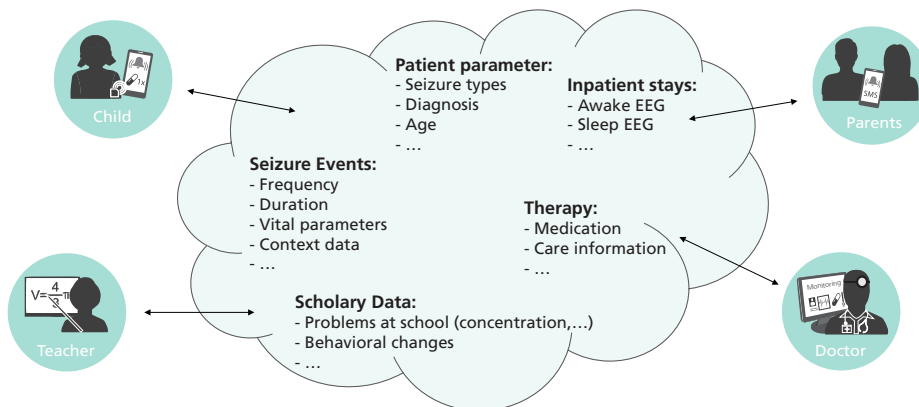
Child

3x

Patient parameter:
- Seizure types
- Diagnosis
- Age
- …

Inpatient stays:
- Awake EEG
- Sleep EEG
- …

SMS

Parents

Seizure Events:
- Frequency
- Duration
- Vital parameters
- Context data
- …

Therapy:
- Medication
- Care information
- …

$V=\frac{4}{3}\pi$

Teacher

Scholary Data:
- Problems at school (concentration,…)
- Behavioral changes
- …

Monitoring

Doctor